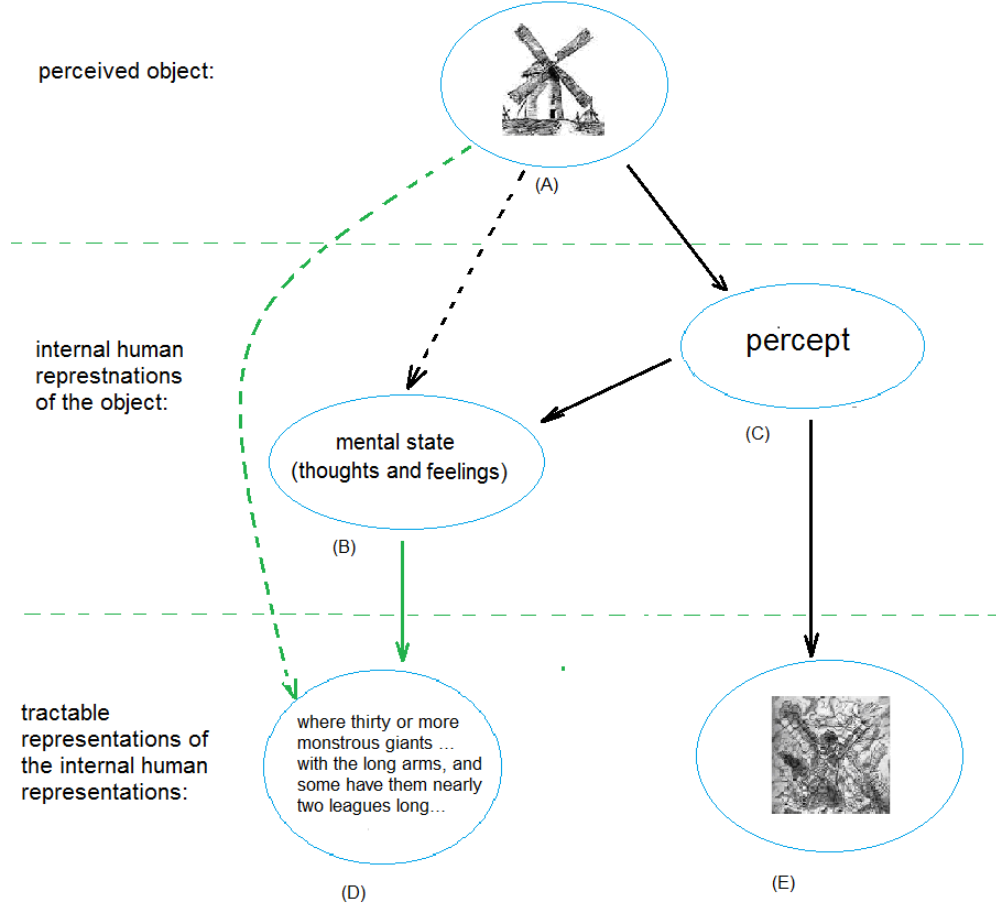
perceived object:

(A)

internal human represtnations of the object:

percept

(C)

mental state (thoughts and feelings)

(B)

tractable representations of the internal human representations:

where thirty or more monstrous giants … with the long arms, and some have them nearly two leagues long…

(D)

(E)